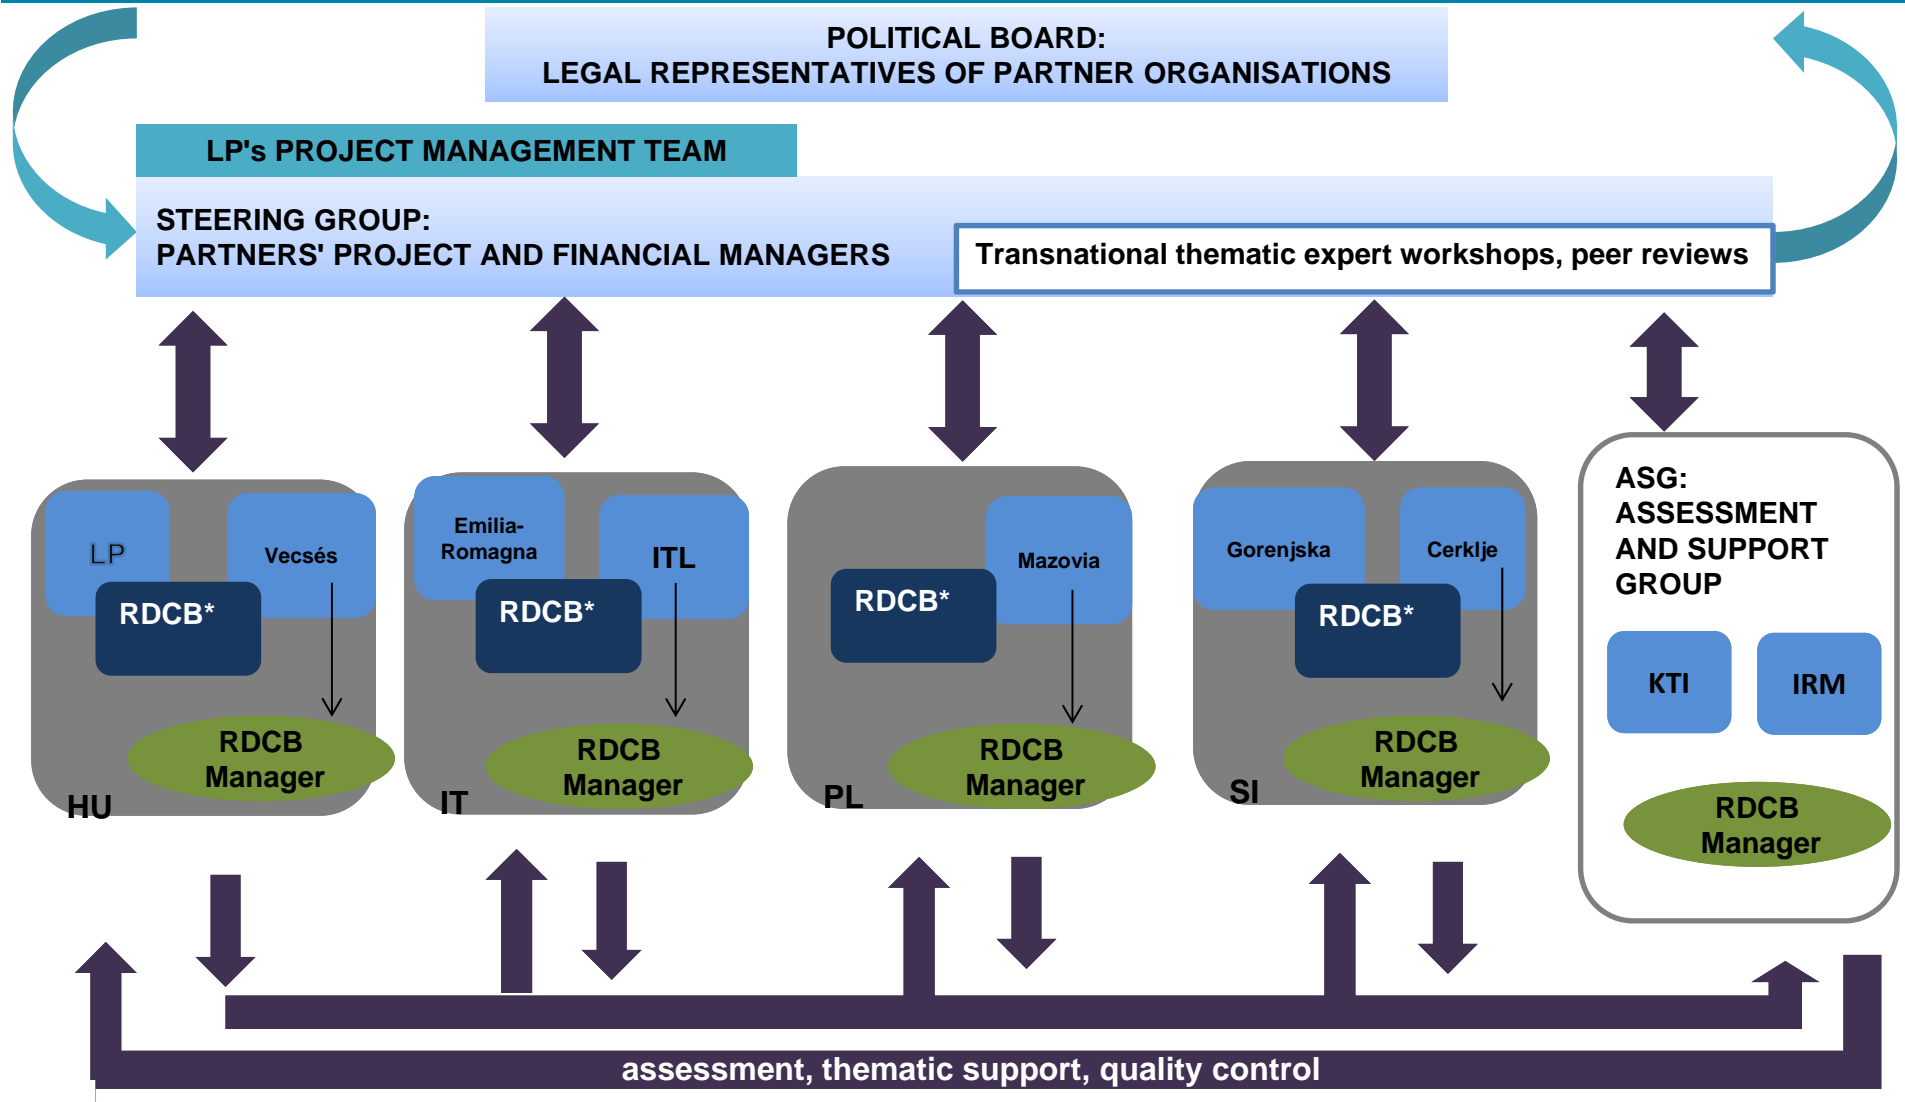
POLITICAL BOARD:
LEGAL REPRESENTATIVES OF PARTNER ORGANISATIONS

LP's PROJECT MANAGEMENT TEAM

STEERING GROUP:
PARTNERS' PROJECT AND FINANCIAL MANAGERS

Transnational thematic expert workshops, peer reviews

LP
Vecsés
RDCB*
RDCB Manager
HU

Emilia-Romagna
ITL
RDCB*
RDCB Manager
IT

Mazovia
RDCB*
RDCB Manager
PL

Gorenjska
Cerklje
RDCB*
RDCB Manager
SI

ASG:
ASSESSMENT AND SUPPORT GROUP
KTI
IRM
RDCB Manager

assessment, thematic support, quality control